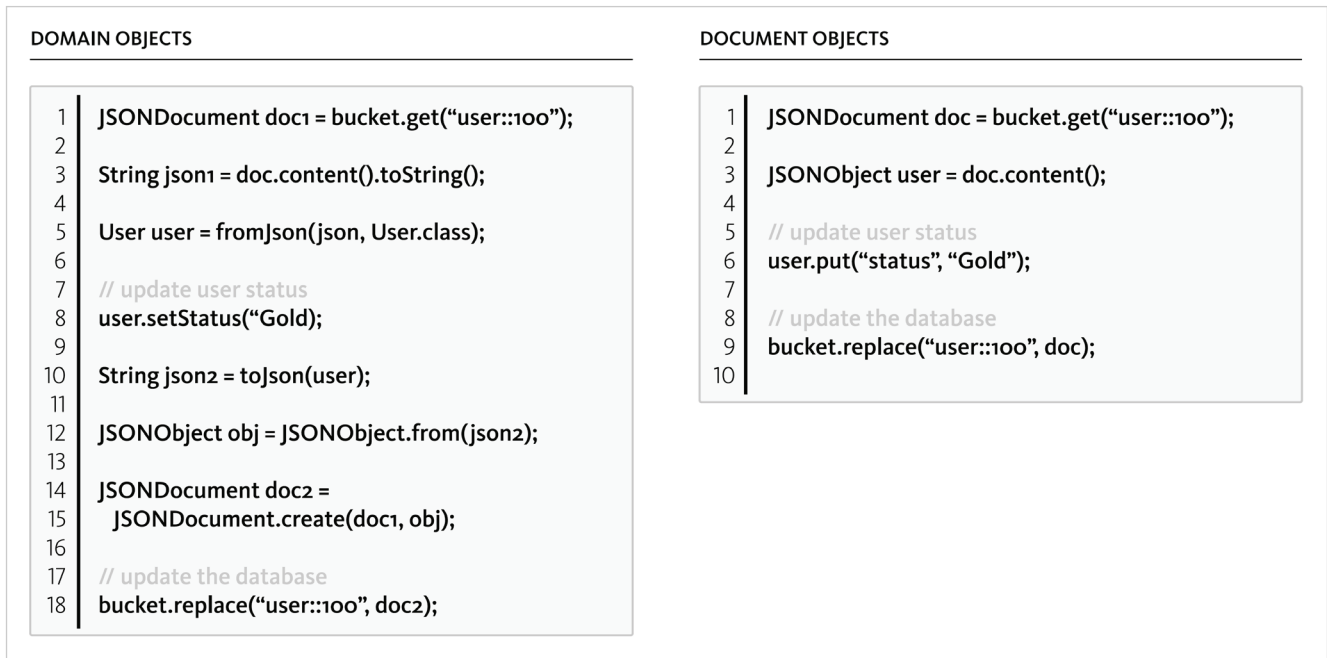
DOMAIN OBJECTS

1 JSONDocument doc1 = bucket.get(“user::100”);
2
3 String json1 = doc.content().toString();
4
5 User user = fromJson(json, User.class);
6
7 // update user status
8 user.setStatus(“Gold);
9
10 String json2 = toJson(user);
11
12 JSONObject obj = JSONObject.from(json2);
13
14 JSONDocument doc2 =
15 JSONDocument.create(doc1, obj);
16
17 // update the database
18 bucket.replace(“user::100”, doc2);

DOCUMENT OBJECTS

1 JSONDocument doc = bucket.get(“user::100”);
2
3 JSONObject user = doc.content();
4
5 // update user status
6 user.put(“status”, “Gold”);
7
8 // update the database
9 bucket.replace(“user::100”, doc);
10